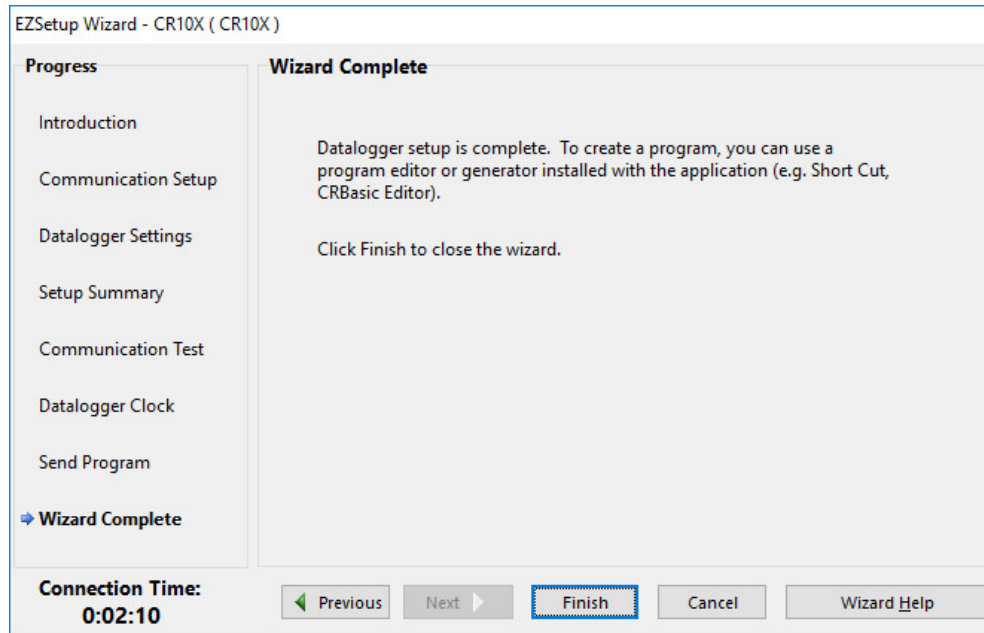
EZSetup Wizard - CR10X ( CR10X )

Progress

Introduction

Communication Setup

Datalogger Settings

Setup Summary

Communication Test

Datalogger Clock

Send Program

Wizard Complete

Connection Time:
0:02:10

Wizard Complete

Datalogger setup is complete. To create a program, you can use a program editor or generator installed with the application (e.g. Short Cut, CRBasic Editor).

Click Finish to close the wizard.

Previous

Next

Finish

Cancel

Wizard Help